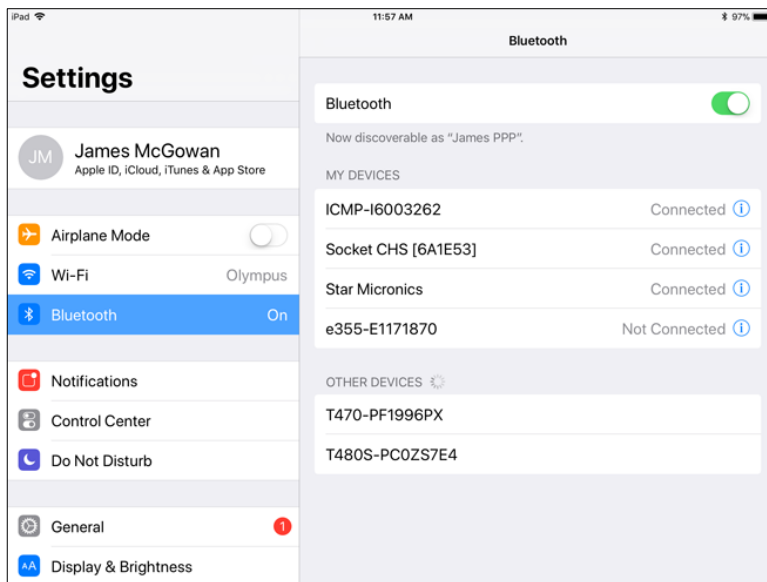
iPad
11:57 AM
97%

Settings

JM
James McGowan
Apple ID, iCloud, iTunes & App Store

Airplane Mode
Wi-Fi Olympus
Bluetooth On

Notifications
Control Center
Do Not Disturb

General 1
AA Display & Brightness

Bluetooth

Bluetooth
Now discoverable as "James PPP".

MY DEVICES
ICMP-I6003262 Connected
Socket CHS [6A1E53] Connected
Star Micronics Connected
e355-E1171870 Not Connected

OTHER DEVICES
T470-PF1996PX
T480S-PC0ZS7E4